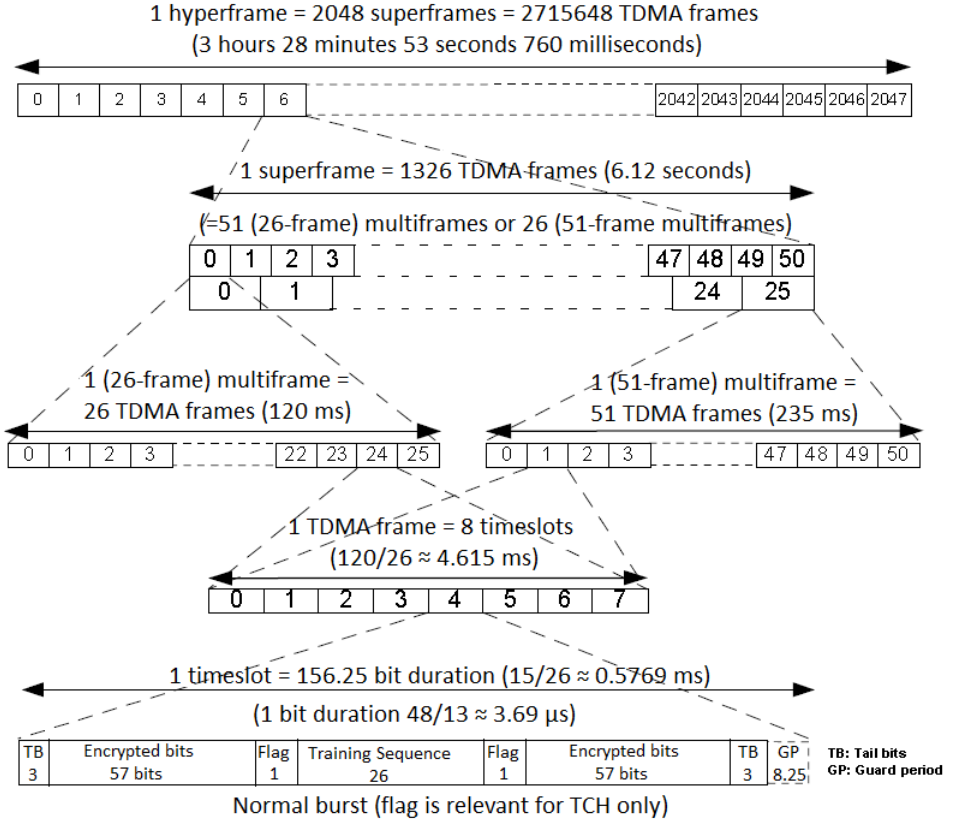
1 hyperframe = 2048 superframes = 2715648 TDMA frames
(3 hours 28 minutes 53 seconds 760 milliseconds)

| 0 | 1 | 2 | 3 | 4 | 5 | 6 | 2042 | 2043 | 2044 | 2045 | 2046 | 2047 |
|---|---|---|---|---|---|---|---|---|---|---|---|---|

1 superframe = 1326 TDMA frames (6.12 seconds)
(=51 (26-frame) multiframes or 26 (51-frame multiframes)

| 0 | 1 | 2 | 3 | 47 | 48 | 49 | 50 |
|---|---|---|---|---|---|---|---|

| 0 | 1 | 24 | 25 |
|---|---|---|---|

1 (26-frame) multiframe = 26 TDMA frames (120 ms)

| 0 | 1 | 2 | 3 | 22 | 23 | 24 | 25 |
|---|---|---|---|---|---|---|---|

1 (51-frame) multiframe = 51 TDMA frames (235 ms)

| 0 | 1 | 2 | 3 | 47 | 48 | 49 | 50 |
|---|---|---|---|---|---|---|---|

1 TDMA frame = 8 timeslots
(120/26 ≈ 4.615 ms)

| 0 | 1 | 2 | 3 | 4 | 5 | 6 | 7 |
|---|---|---|---|---|---|---|---|

1 timeslot = 156.25 bit duration (15/26 ≈ 0.5769 ms)
(1 bit duration 48/13 ≈ 3.69 µs)

| TB 3 | Encrypted bits 57 bits | Flag 1 | Training Sequence 26 | Flag 1 | Encrypted bits 57 bits | TB 3 | GP 8.25 |
|---|---|---|---|---|---|---|---|

TB: Tail bits
GP: Guard period

Normal burst (flag is relevant for TCH only)